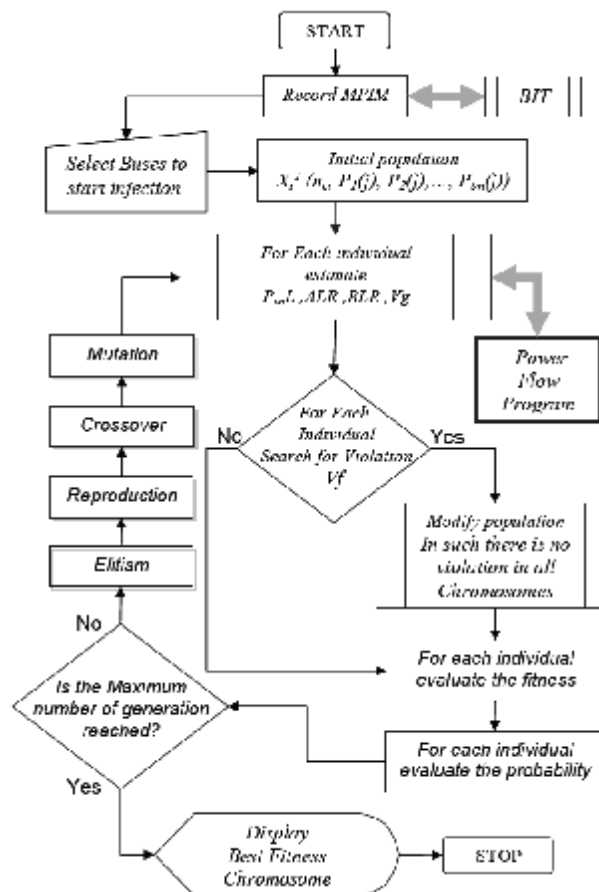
START

Record MPIM

BIT

Select Buses to start injection

Initial population
$X_i^k$ ($n_b$, $P_1(j)$, $P_2(j)$, ..., $P_{nb}(j)$)

For Each individual estimate
$P_{loss}$, ALR, RLR, Vg

Power Flow Program

For Each Individual Search for Violation Vf

No

Yes

Modify population In such there is no violation in all Chromosomes

Mutation

Crossover

Reproduction

Elitism

No

Is the Maximum number of generation reached?

For each individual evaluate the fitness

For each individual evaluate the probability

Yes

Display Best Fitness Chromosome

STOP